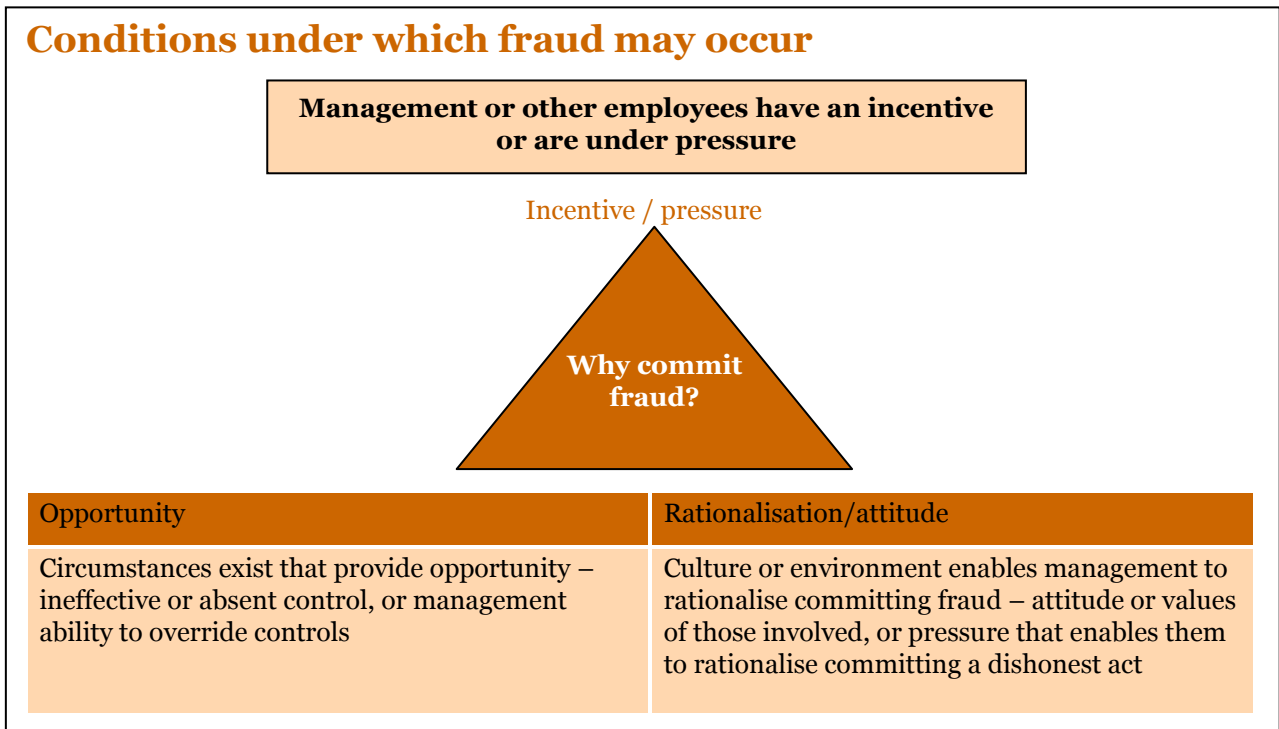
Conditions under which fraud may occur

Management or other employees have an incentive or are under pressure

Incentive / pressure

Why commit fraud?

| Opportunity | Rationalisation/attitude |
|---|---|
| Circumstances exist that provide opportunity – ineffective or absent control, or management ability to override controls | Culture or environment enables management to rationalise committing fraud – attitude or values of those involved, or pressure that enables them to rationalise committing a dishonest act |